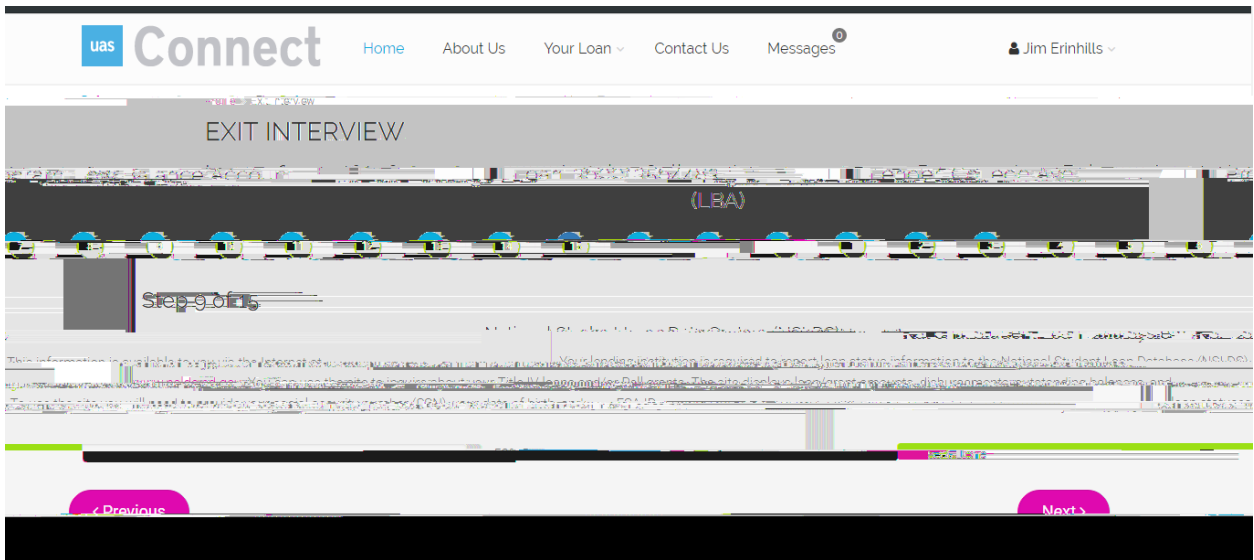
uas Connect

Home About Us Your Loan Contact Us Messages 0 Jim Erinhills

EXIT INTERVIEW

(LBA)

Step 9 of 15

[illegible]

This information is available to you in the Internet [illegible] Your lending institution is required to report loan status information to the National Student Loan Database (NSLDS) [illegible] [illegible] The site displays loan amounts, outstanding balances, and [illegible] To use the site you will need to provide your social security number (SSN) and date of birth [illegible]

< Previous

Next >